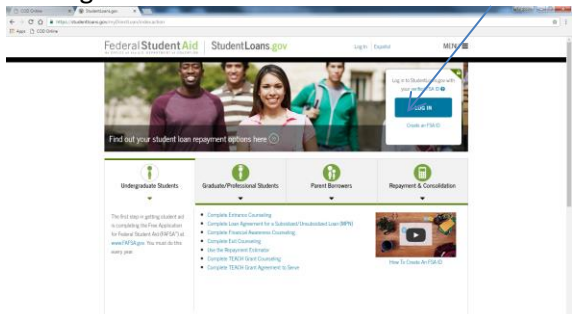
COD Online
StudentLoans.gov
https://studentloans.gov/myDirectLoan/index.action
Apps COD Online

Federal Student Aid | StudentLoans.gov
Log In | Español
MENU

Log in to StudentLoans.gov with your verified FSA ID
LOG IN
Create an FSA ID

Find out your student loan repayment options here

Undergraduate Students
Graduate/Professional Students
Parent Borrowers
Repayment & Consolidation

The first step in getting student aid is completing the Free Application for Federal Student Aid (FAFSA®) at www.FAFSA.gov. You must do this every year.

Complete Entrance Counseling
Complete Loan Agreement for a Subsidized/Unsubsidized Loan (MPN)
Complete Financial Awareness Counseling
Complete Exit Counseling
Use the Repayment Estimator
Complete TEACH Grant Counseling
Complete TEACH Grant Agreement to Serve

How To Create An FSA ID